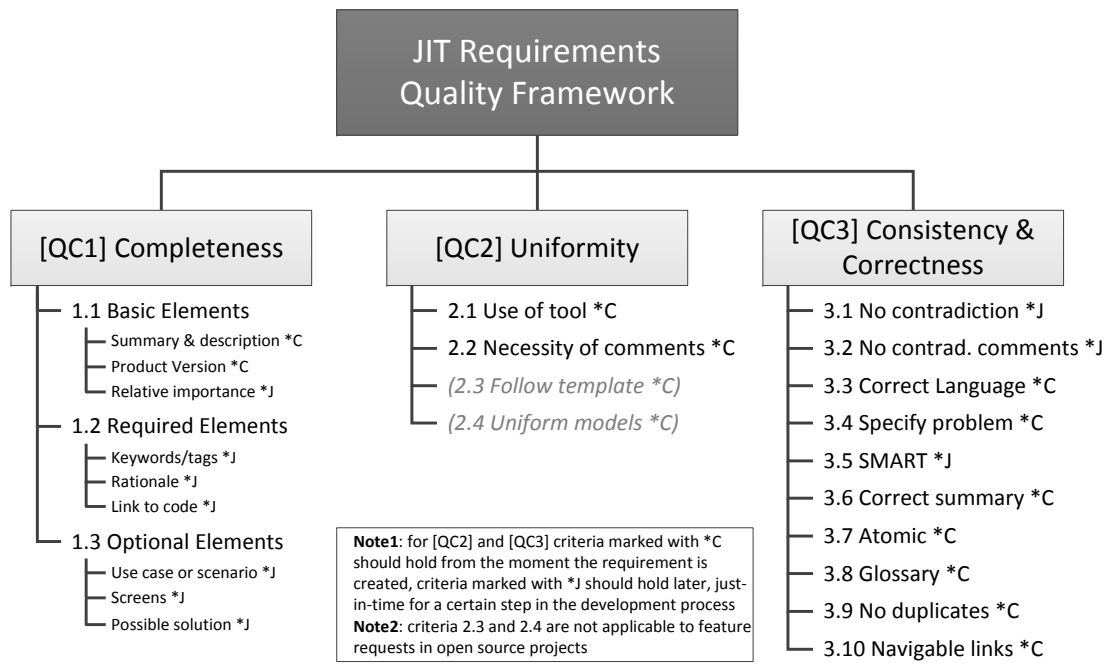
JIT Requirements Quality Framework

[QC1] Completeness

1.1 Basic Elements

Summary & description *C

Product Version *C

Relative importance *J

1.2 Required Elements

Keywords/tags *J

Rationale *J

Link to code *J

1.3 Optional Elements

Use case or scenario *J

Screens *J

Possible solution *J

[QC2] Uniformity

2.1 Use of tool *C

2.2 Necessity of comments *C

(2.3 Follow template *C)

(2.4 Uniform models *C)

**Note1**: for [QC2] and [QC3] criteria marked with *C should hold from the moment the requirement is created, criteria marked with *J should hold later, just-in-time for a certain step in the development process
**Note2**: criteria 2.3 and 2.4 are not applicable to feature requests in open source projects

[QC3] Consistency & Correctness

3.1 No contradiction *J

3.2 No contrad. comments *J

3.3 Correct Language *C

3.4 Specify problem *C

3.5 SMART *J

3.6 Correct summary *C

3.7 Atomic *C

3.8 Glossary *C

3.9 No duplicates *C

3.10 Navigable links *C